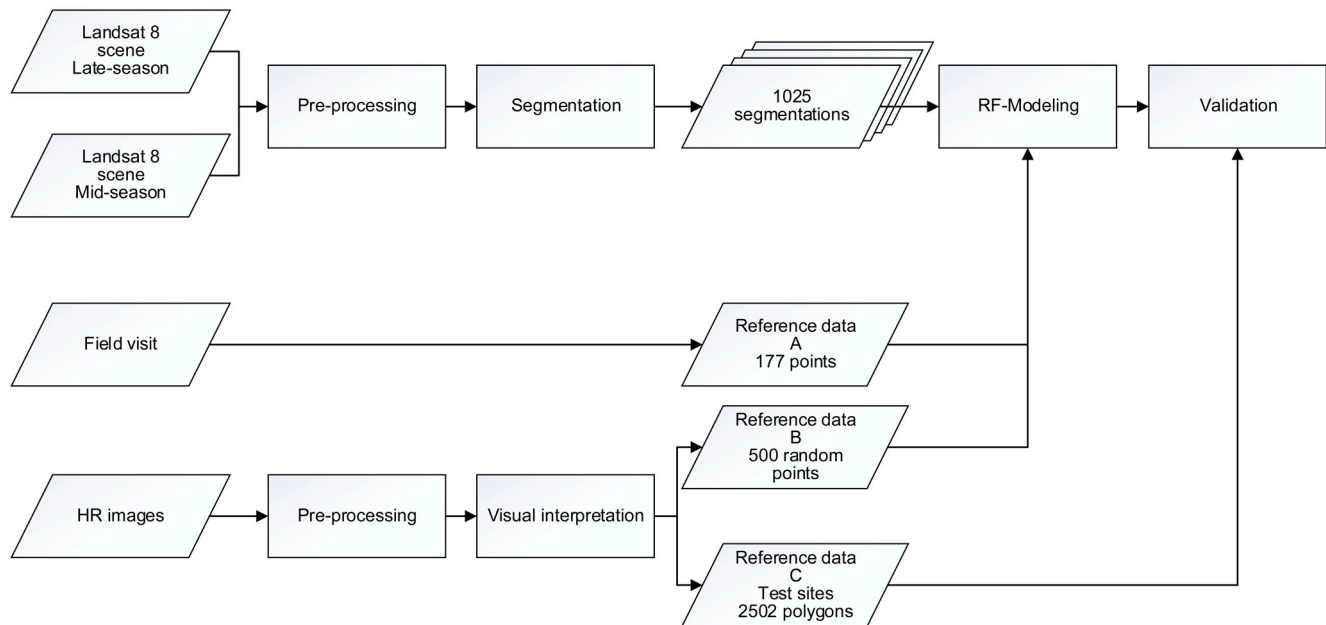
Landsat 8 scene Late-season

Landsat 8 scene Mid-season

Pre-processing

Segmentation

1025 segmentations

RF-Modeling

Validation

Field visit

Reference data A 177 points

Reference data B 500 random points

HR images

Pre-processing

Visual interpretation

Reference data C Test sites 2502 polygons